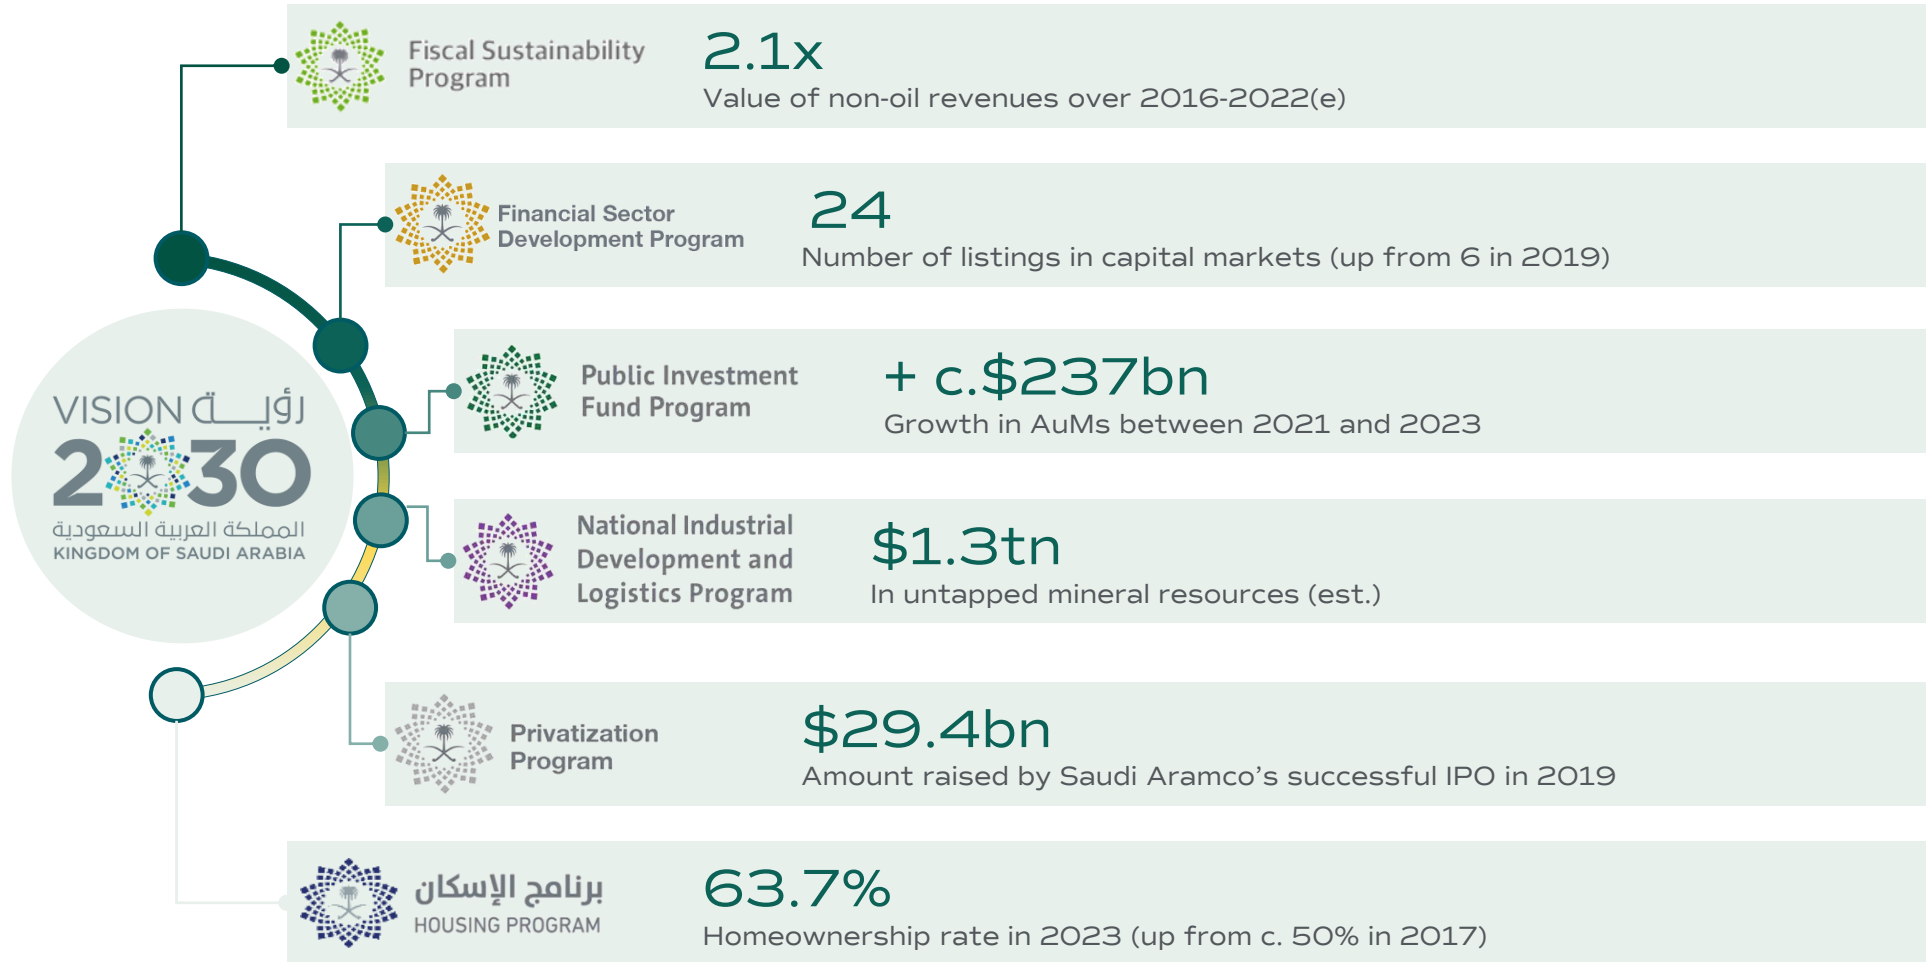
VISION رؤية
2030
المملكة العربية السعودية
KINGDOM OF SAUDI ARABIA

Fiscal Sustainability Program

2.1x
Value of non-oil revenues over 2016-2022(e)

Financial Sector Development Program

24
Number of listings in capital markets (up from 6 in 2019)

Public Investment Fund Program

+ c.$237bn
Growth in AuMs between 2021 and 2023

National Industrial Development and Logistics Program

$1.3tn
In untapped mineral resources (est.)

Privatization Program

$29.4bn
Amount raised by Saudi Aramco's successful IPO in 2019

برنامج الإسكان
HOUSING PROGRAM

63.7%
Homeownership rate in 2023 (up from c. 50% in 2017)